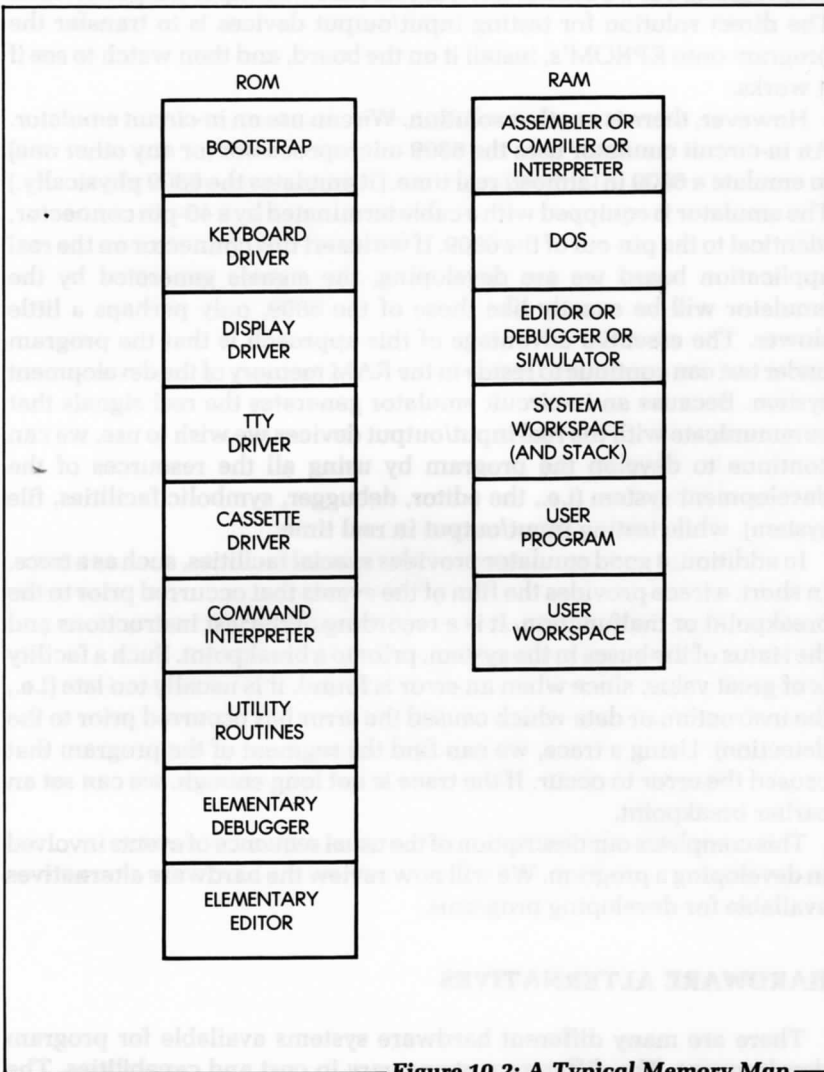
The direct solution for testing input-output devices is to transfer the program onto EPROM's, install it on the board, and then watch to see if it works.

However, there is a better solution. We can use an in-circuit emulator. An in-circuit emulator for the 6809 microprocessor (or any other one) can emulate a 6809 in real time. (It emulates the 6809 physically.) The emulator is equipped with a cable terminated by a 40-pin connector, identical to the pin-out of the 6809. If we insert this connector on the real application board we are developing, the signals generated by the emulator will be exactly like those of the 6809, only perhaps a little slower. The essential advantage of this approach is that the program under test can remain resident in the RAM memory of the development system. Because an in-circuit emulator generates the real signals that communicate with the actual input-output devices, we wish to use, we can continue to develop the program by using all the resources of the development system (i.e., the editor, debugger, symbolic facilities, file system), while testing input-output in real time.

In addition, a good emulator provides special facilities, such as a trace. In short, a trace provides the list of the events that occurred prior to the breakpoint or malfunction. It is a recording of the last instructions and the status of the buses in the system, prior to the breakpoint. Such a facility is of great value, since when an error is found, it is usually too late (i.e., the instruction or data which caused the error has occurred prior to the detection). Using a trace, we can find the segment of the program that caused the error to occur. If the trace is not long enough, we can set an earlier breakpoint.

This completes our description of the usual sequence of events involved in developing a program. We will now review the hardware alternatives available for developing programs.

ROM
BOOTSTRAP
KEYBOARD DRIVER
DISPLAY DRIVER
TTY DRIVER
CASSETTE DRIVER
COMMAND INTERPRETER
UTILITY ROUTINES
ELEMENTARY DEBUGGER
ELEMENTARY EDITOR

RAM
ASSEMBLER OR COMPILER OR INTERPRETER
DOS
EDITOR OR DEBUGGER OR SIMULATOR
SYSTEM WORKSPACE (AND STACK)
USER PROGRAM
USER WORKSPACE

HARDWARE ALTERNATIVES

There are many different hardware systems available for program development. They range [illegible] in cost and capabilities. The

Figure 10.2: A Typical Memory Map —